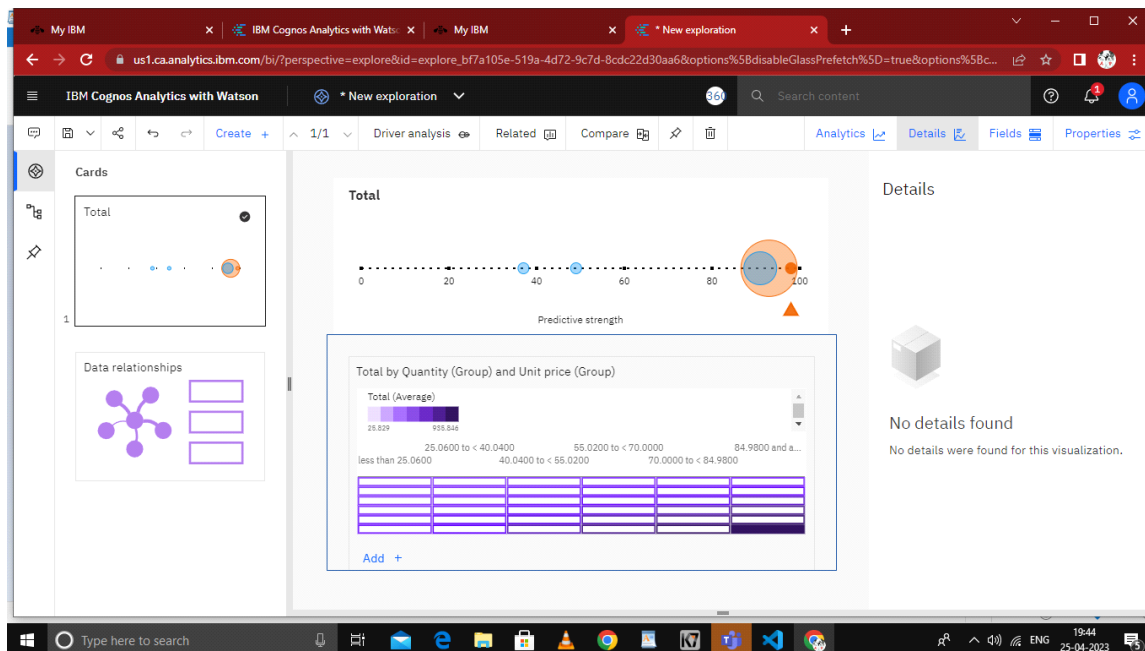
My IBM
IBM Cognos Analytics with Watso
My IBM
* New exploration
us1.ca.analytics.ibm.com/bi/?perspective=explore&id=explore_bf7a105e-519a-4d72-9c7d-8cdc22d30aa6&options%5BdisableGlassPrefetch%5D=true&options%5Bc...

IBM Cognos Analytics with Watson
* New exploration
360
Search content

Create +
1/1
Driver analysis
Related
Compare
Analytics
Details
Fields
Properties

Cards
Total
1
Data relationships

Total
0
20
40
60
80
100
Predictive strength

Total by Quantity (Group) and Unit price (Group)
Total (Average)
25.829
935.846
25.0600 to < 40.0400
55.0200 to < 70.0000
84.9800 and a...
less than 25.0600
40.0400 to < 55.0200
70.0000 to < 84.9800
Add +

Details
No details found
No details were found for this visualization.

Type here to search
ENG
19:44
25-04-2023